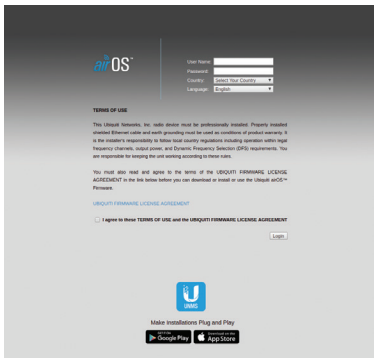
airOS™

User Name:
Password:
Country: Select Your Country
Language: English

TERMS OF USE

This Ubiquiti Networks, Inc. radio device must be professionally installed. Properly installed shielded Ethernet cable and earth grounding must be used as conditions of product warranty. It is the installer's responsibility to follow local country regulations including operation within legal frequency channels, output power, and Dynamic Frequency Selection (DFS) requirements. You are responsible for keeping the unit working according to these rules.

You must also read and agree to the terms of the UBIQUITI FIRMWARE LICENSE AGREEMENT in the link below before you can download or install or use the Ubiquiti airOS™ Firmware.

UBIQUITI FIRMWARE LICENSE AGREEMENT

I agree to these TERMS OF USE and the UBIQUITI FIRMWARE LICENSE AGREEMENT

Login

UNMS

Make Installations Plug and Play

GET IT ON Google Play

Download on the App Store